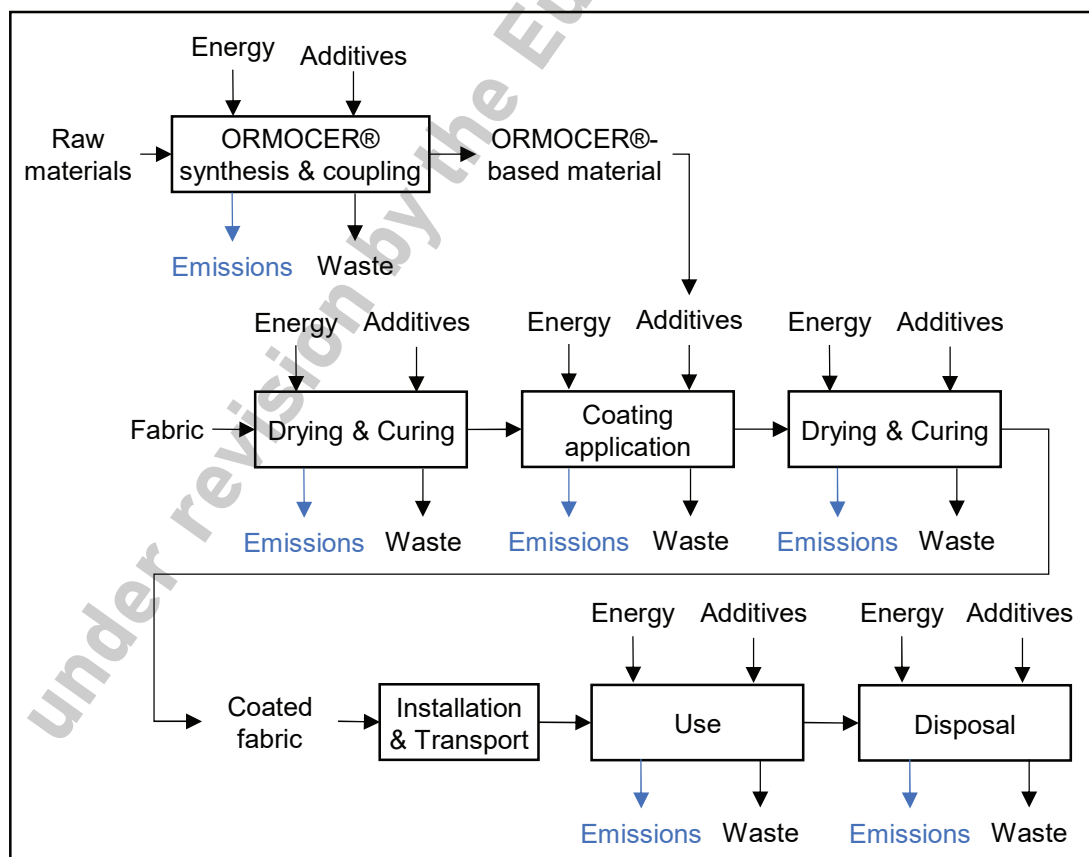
under revision by the Eu

Energy

Additives

Raw materials

ORMOCER® synthesis & coupling

ORMOCER®-based material

Emissions

Waste

Energy

Additives

Energy

Additives

Energy

Additives

Fabric

Drying & Curing

Coating application

Drying & Curing

Emissions

Waste

Emissions

Waste

Emissions

Waste

Energy

Additives

Energy

Additives

Coated fabric

Installation & Transport

Use

Disposal

Emissions

Waste

Emissions

Waste